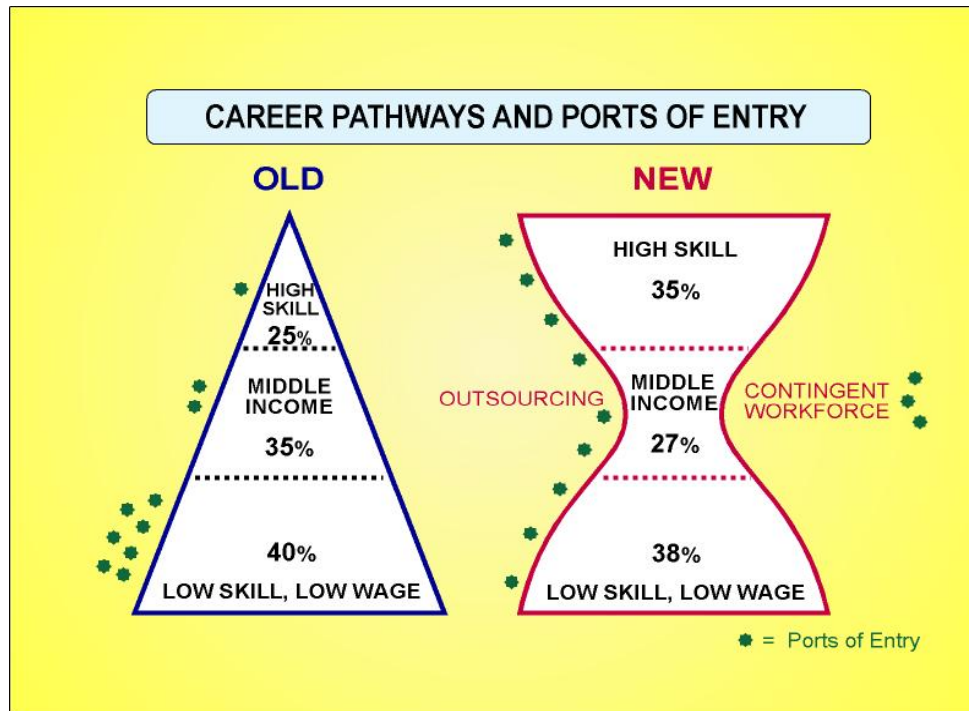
CAREER PATHWAYS AND PORTS OF ENTRY

OLD

HIGH SKILL
25%

MIDDLE INCOME
35%

40%
LOW SKILL, LOW WAGE

NEW

HIGH SKILL
35%

OUTSOURCING

MIDDLE INCOME
27%

CONTINGENT WORKFORCE

38%
LOW SKILL, LOW WAGE

= Ports of Entry